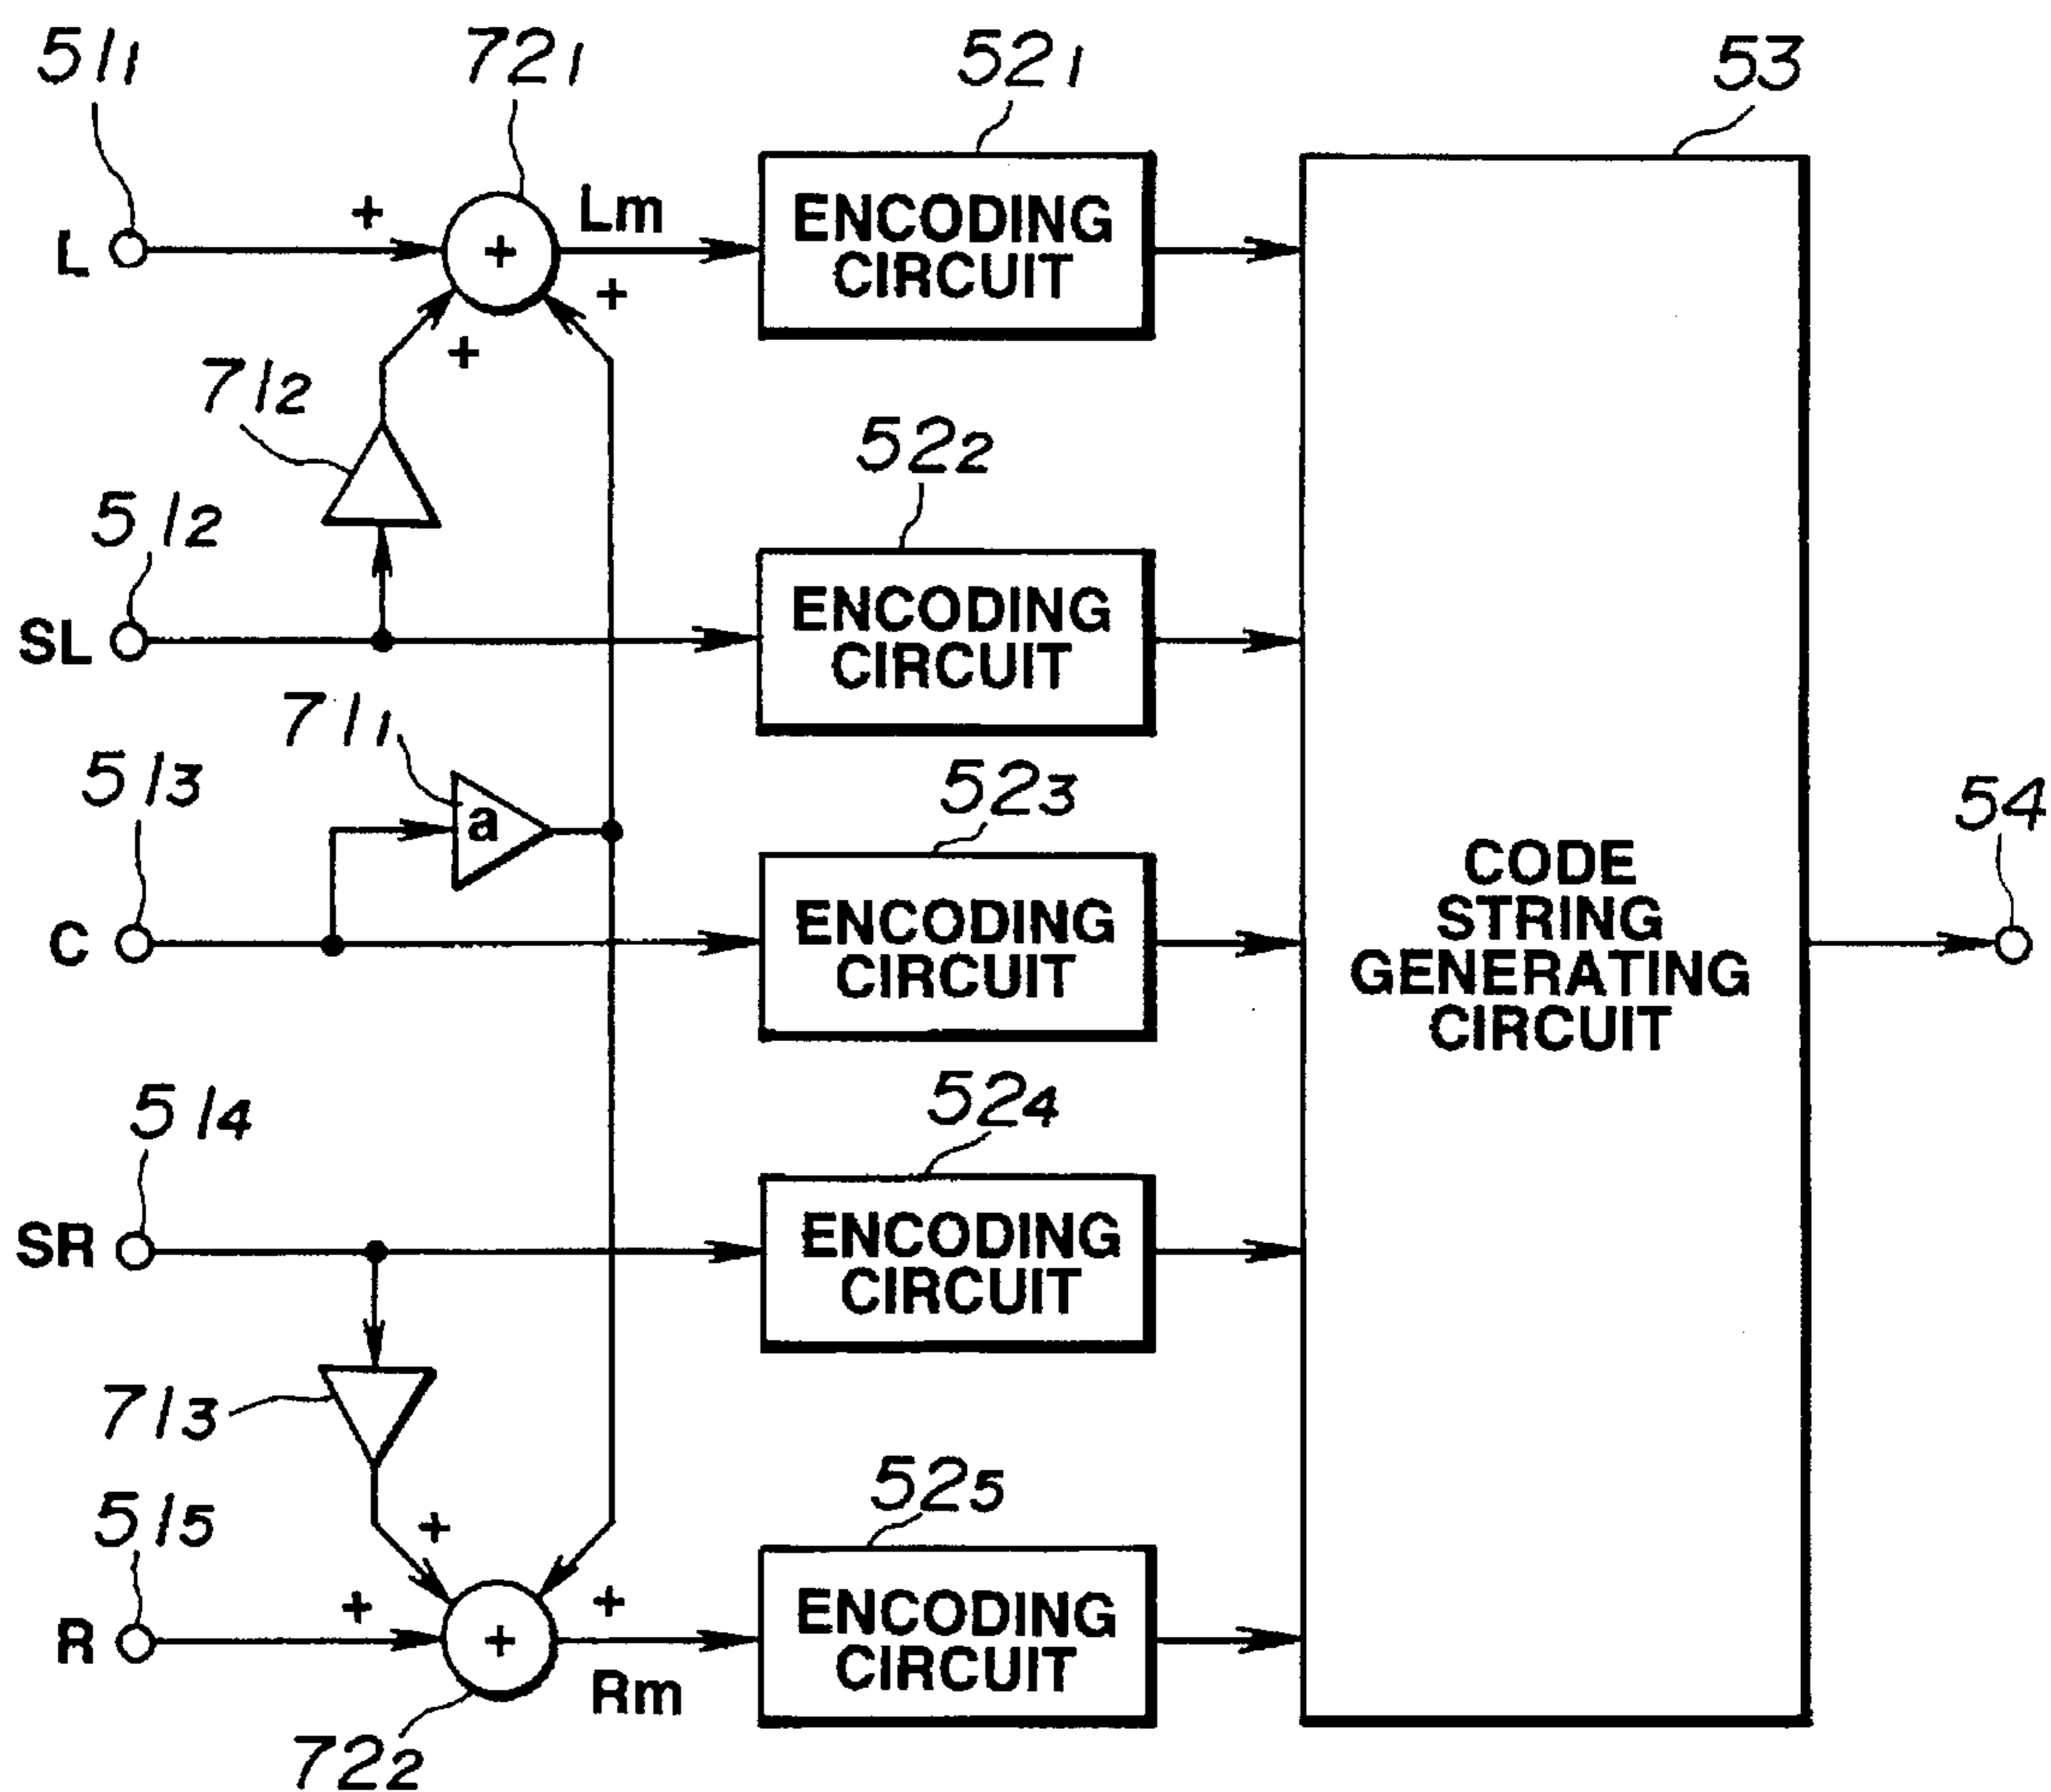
$51_1$ $72_1$ $52_1$ 53

L + + Lm ENCODING CIRCUIT
+
+
$71_2$

$52_2$
$51_2$
SL ENCODING CIRCUIT

$71_1$
$51_3$ a $52_3$ 54
C ENCODING CIRCUIT

CODE STRING GENERATING CIRCUIT

$51_4$ $52_4$
SR ENCODING CIRCUIT

$71_3$

$51_5$ + $52_5$
+ +
R + ENCODING CIRCUIT
Rm
$72_2$